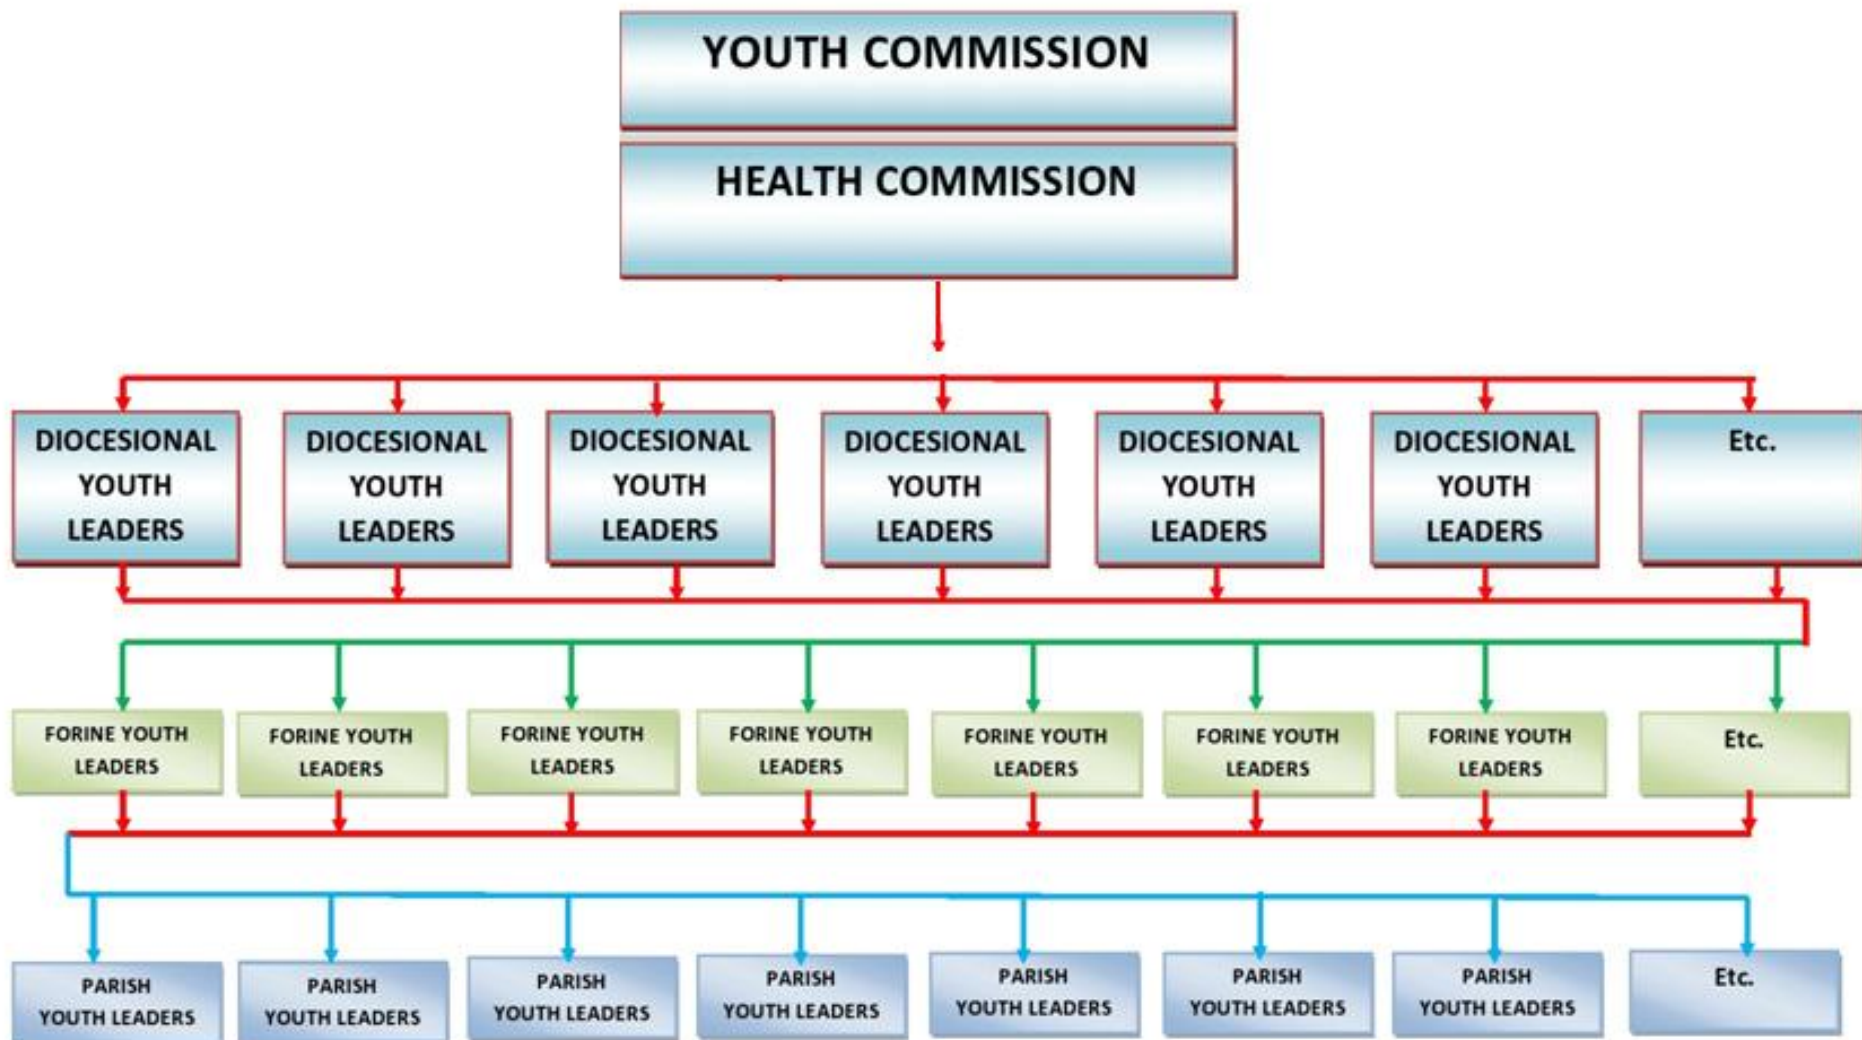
YOUTH COMMISSION

HEALTH COMMISSION

DIOCESIONAL YOUTH LEADERS

DIOCESIONAL YOUTH LEADERS

DIOCESIONAL YOUTH LEADERS

DIOCESIONAL YOUTH LEADERS

DIOCESIONAL YOUTH LEADERS

DIOCESIONAL YOUTH LEADERS

Etc.

FORINE YOUTH LEADERS

FORINE YOUTH LEADERS

FORINE YOUTH LEADERS

FORINE YOUTH LEADERS

FORINE YOUTH LEADERS

FORINE YOUTH LEADERS

FORINE YOUTH LEADERS

Etc.

PARISH YOUTH LEADERS

PARISH YOUTH LEADERS

PARISH YOUTH LEADERS

PARISH YOUTH LEADERS

PARISH YOUTH LEADERS

PARISH YOUTH LEADERS

PARISH YOUTH LEADERS

Etc.